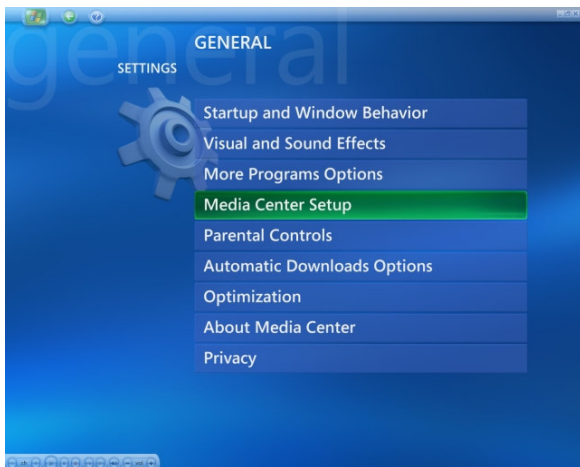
general

GENERAL

SETTINGS

Startup and Window Behavior

Visual and Sound Effects

More Programs Options

Media Center Setup

Parental Controls

Automatic Downloads Options

Optimization

About Media Center

Privacy